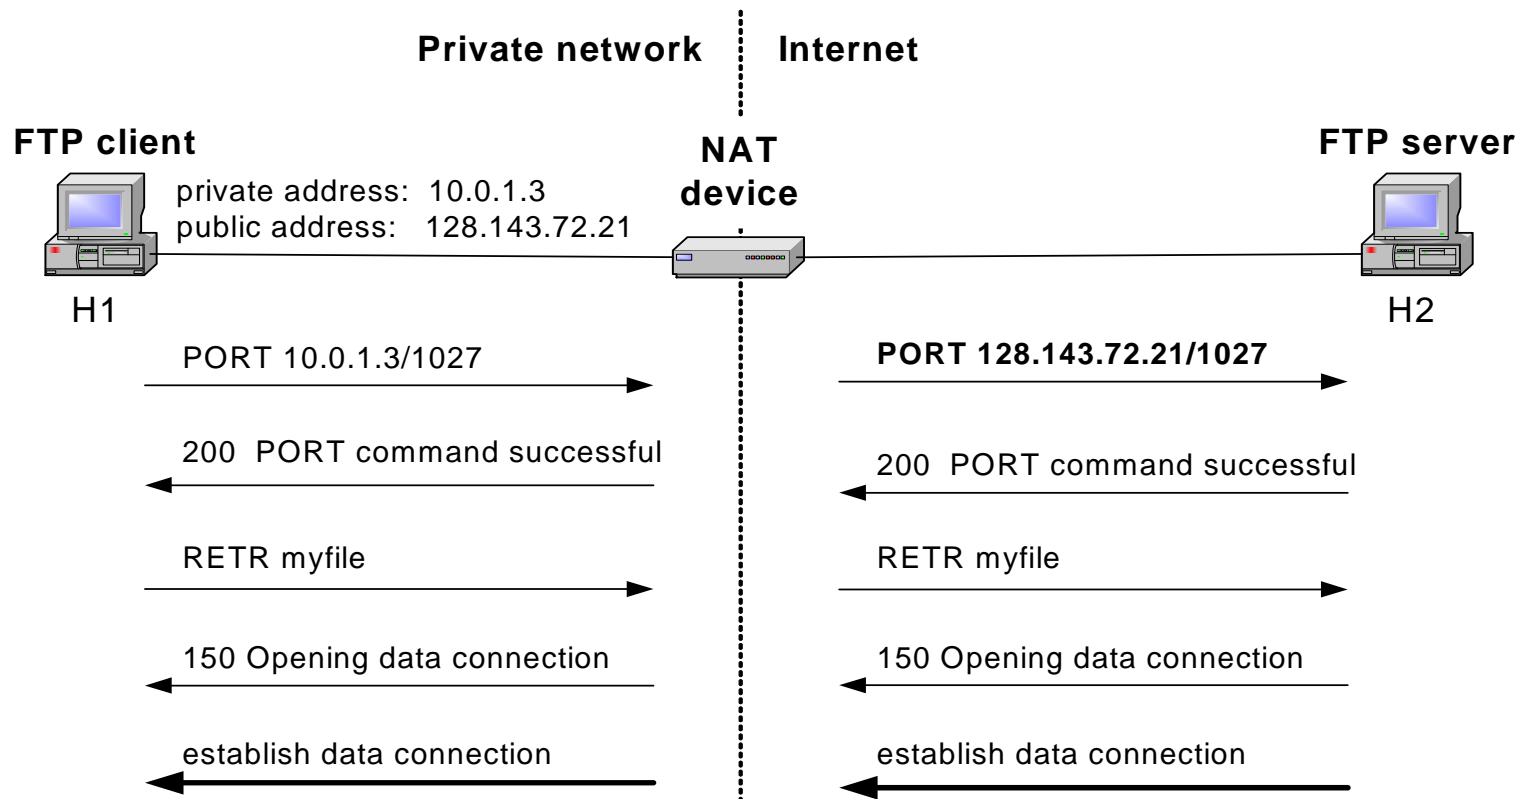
Private network

Internet

FTP client

NAT device

FTP server

private address: 10.0.1.3
public address: 128.143.72.21

H1

H2

PORT 10.0.1.3/1027

PORT 128.143.72.21/1027

200 PORT command successful

200 PORT command successful

RETR myfile

RETR myfile

150 Opening data connection

150 Opening data connection

establish data connection

establish data connection